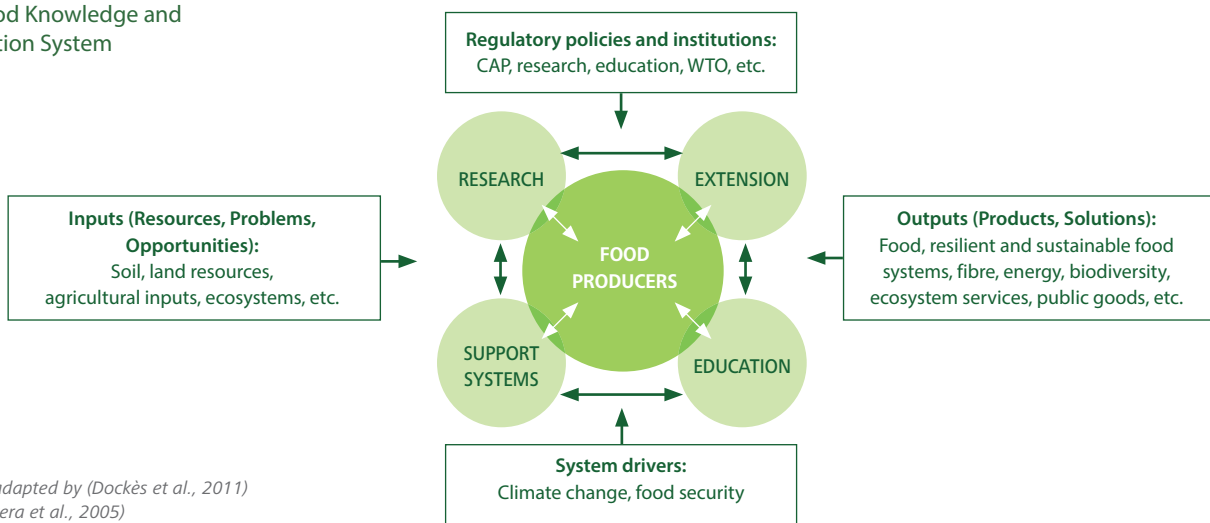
od Knowledge and
tion System

Regulatory policies and institutions:
CAP, research, education, WTO, etc.

RESEARCH

EXTENSION

Inputs (Resources, Problems, Opportunities):
Soil, land resources, agricultural inputs, ecosystems, etc.

FOOD PRODUCERS

Outputs (Products, Solutions):
Food, resilient and sustainable food systems, fibre, energy, biodiversity, ecosystem services, public goods, etc.

SUPPORT SYSTEMS

EDUCATION

System drivers:
Climate change, food security

ndapted by (Dockès et al., 2011)
era et al., 2005)